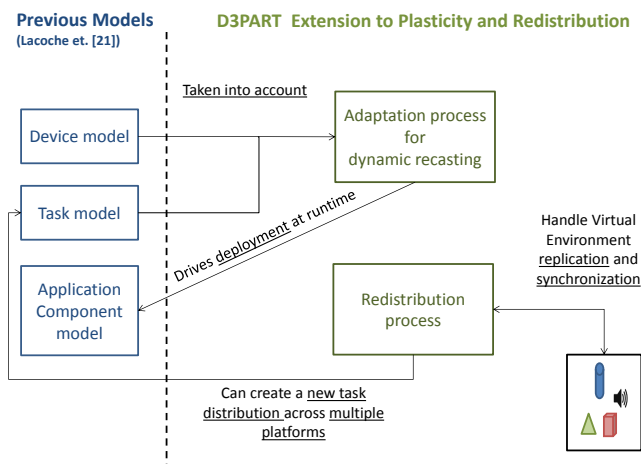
Previous Models
(Lacoche et. [21])

D3PART Extension to Plasticity and Redistribution

Taken into account

Device model

Adaptation process for dynamic recasting

Task model

Drives deployment at runtime

Handle Virtual Environment replication and synchronization

Application Component model

Redistribution process

Can create a new task distribution across multiple platforms